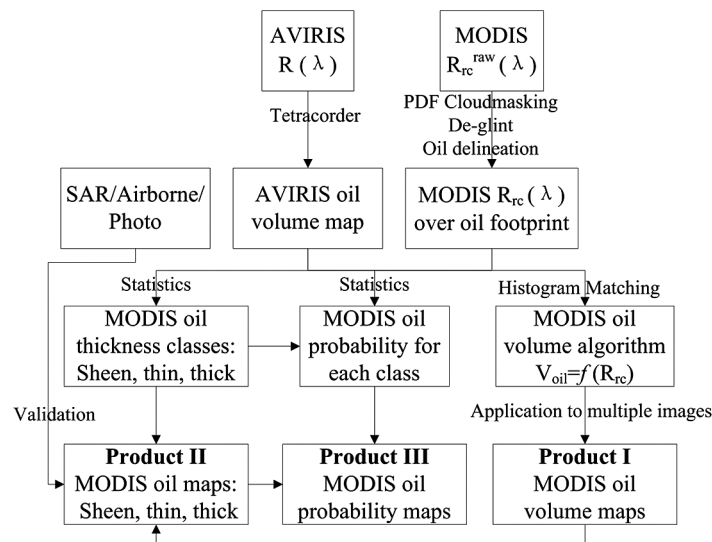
AVIRIS
R ( $\lambda$ )

MODIS
$R_{rc}^{raw}$ ( $\lambda$ )

Tetracorder

PDF Cloudmasking
De-glint
Oil delineation

SAR/Airborne/
Photo

AVIRIS oil
volume map

MODIS $R_{rc}$ ( $\lambda$ )
over oil footprint

Statistics

Statistics

Histogram Matching

MODIS oil
thickness classes:
Sheen, thin, thick

MODIS oil
probability for
each class

MODIS oil
volume algorithm
$V_{oil}=f\,(R_{rc})$

Validation

Application to multiple images

**Product II**
MODIS oil maps:
Sheen, thin, thick

**Product III**
MODIS oil
probability maps

**Product I**
MODIS oil
volume maps